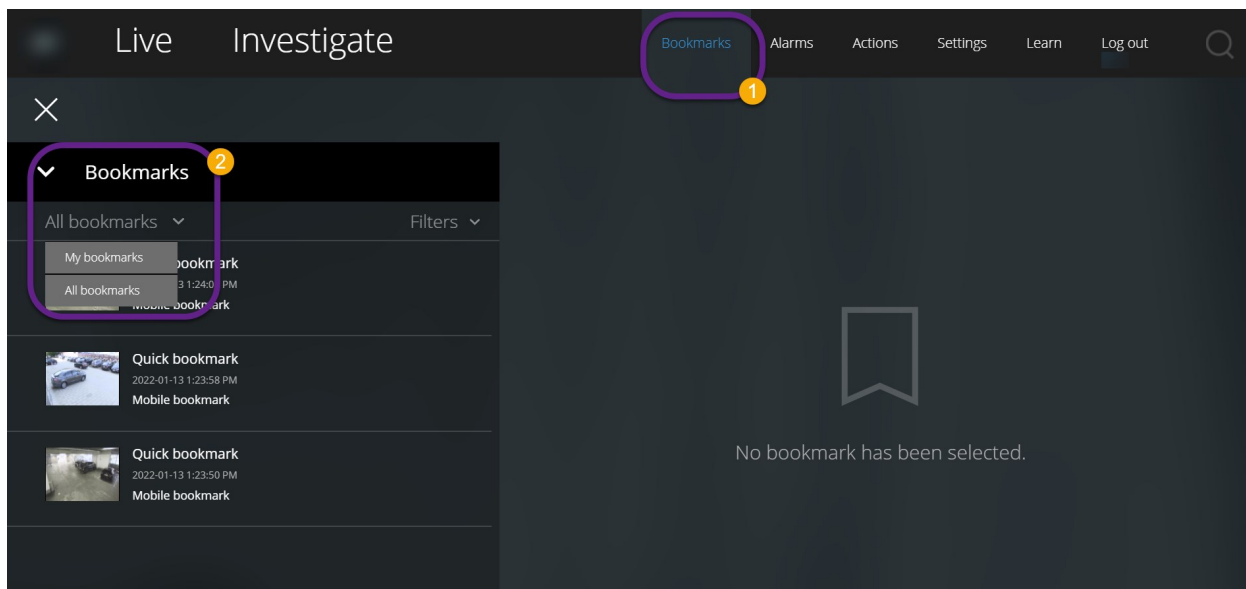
Live Investigate

Bookmarks Alarms Actions Settings Learn Log out

1

Bookmarks 2

All bookmarks

Filters

My bookmarks

All bookmarks

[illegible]ookmark
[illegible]3 1:24:0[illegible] PM
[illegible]ookmark

Quick bookmark
2022-01-13 1:23:58 PM
Mobile bookmark

Quick bookmark
2022-01-13 1:23:50 PM
Mobile bookmark

No bookmark has been selected.